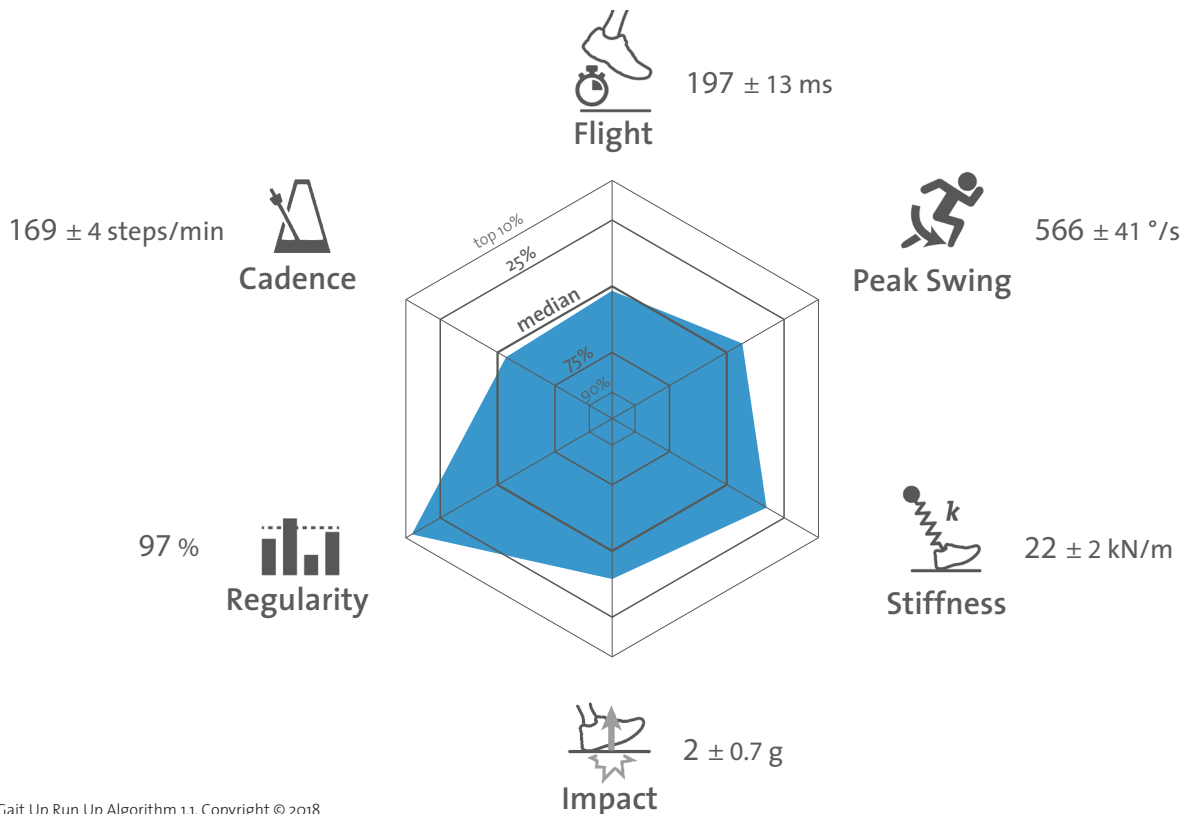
197 ± 13 ms
Flight

169 ± 4 steps/min
Cadence

566 ± 41 °/s
Peak Swing

top 10%
25%
median
75%
90%

k
22 ± 2 kN/m
Stiffness

97 %
Regularity

2 ± 0.7 g
Impact

Gait Up Run Up Algorithm 1.1. Copyright © 2018